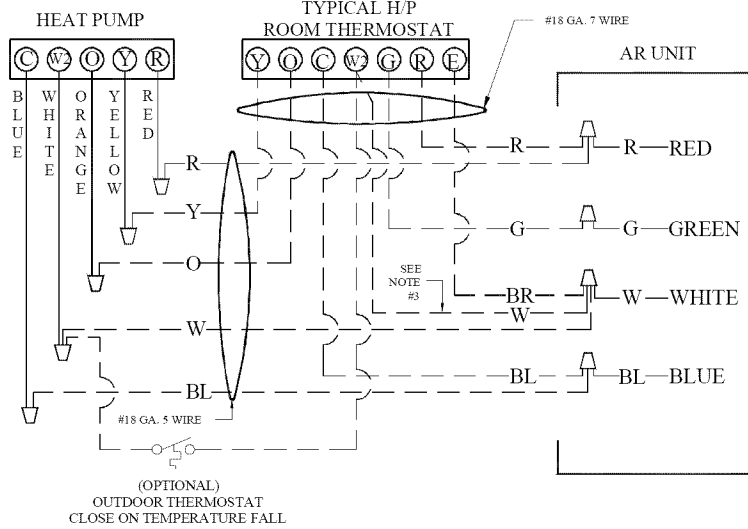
HEAT PUMP

C W2 O Y R

BLUE WHITE ORANGE YELLOW RED

TYPICAL H/P
ROOM THERMOSTAT

Y O C W2 G R E

#18 GA. 7 WIRE

AR UNIT

R

Y

O

W

BL

#18 GA. 5 WIRE

R

G

SEE NOTE #3

BR

W

BL

R—RED

G—GREEN

W—WHITE

BL—BLUE

(OPTIONAL)
OUTDOOR THERMOSTAT
CLOSE ON TEMPERATURE FALL